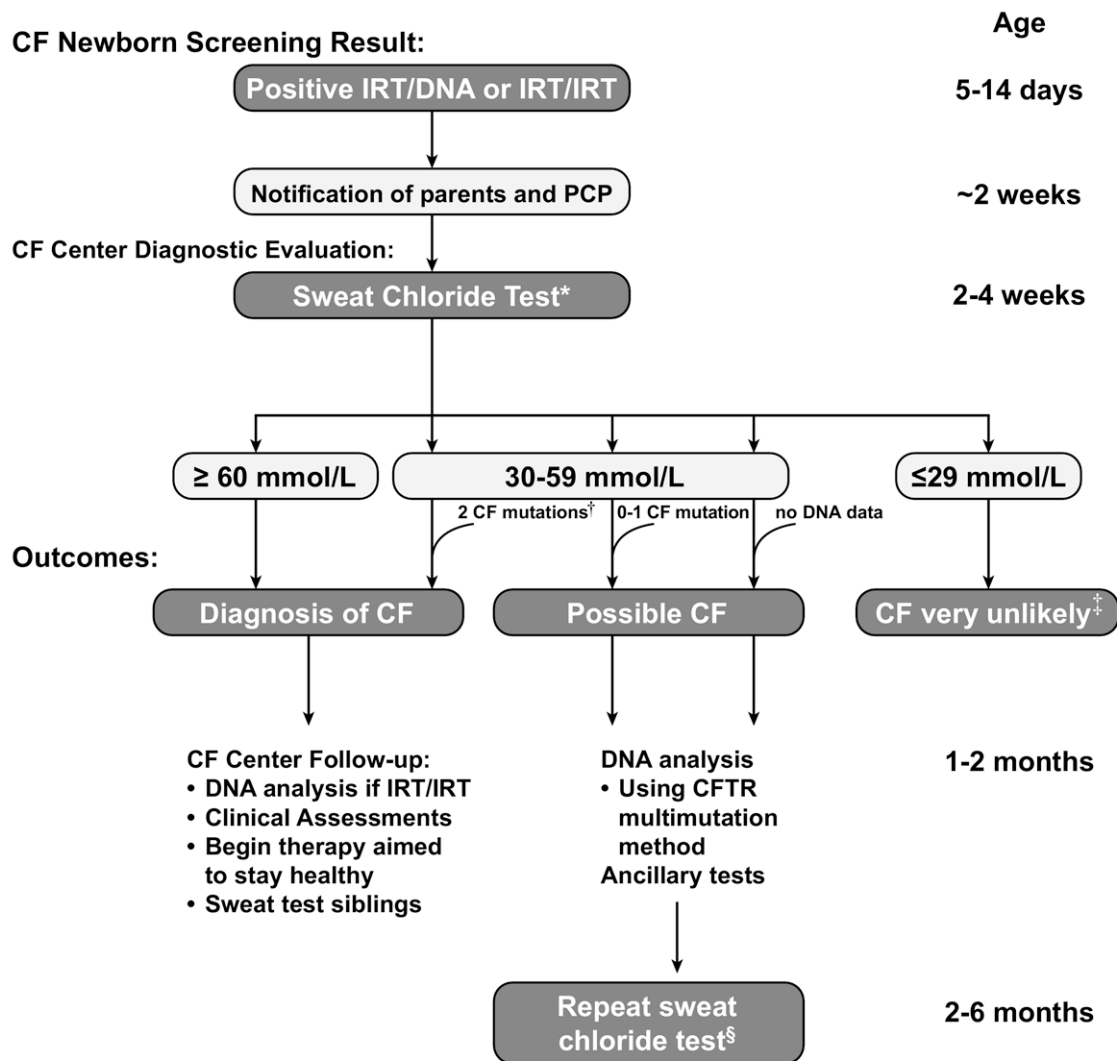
Age

CF Newborn Screening Result:

Positive IRT/DNA or IRT/IRT

5-14 days

Notification of parents and PCP

~2 weeks

CF Center Diagnostic Evaluation:

Sweat Chloride Test*

2-4 weeks

≥ 60 mmol/L

30-59 mmol/L

≤29 mmol/L

2 CF mutations$^{\dagger}$

0-1 CF mutation

no DNA data

Outcomes:

Diagnosis of CF

Possible CF

CF very unlikely$^{\ddagger}$

CF Center Follow-up:
• DNA analysis if IRT/IRT
• Clinical Assessments
• Begin therapy aimed to stay healthy
• Sweat test siblings

DNA analysis
• Using CFTR multimutation method
Ancillary tests

1-2 months

Repeat sweat chloride test$^{\S}$

2-6 months